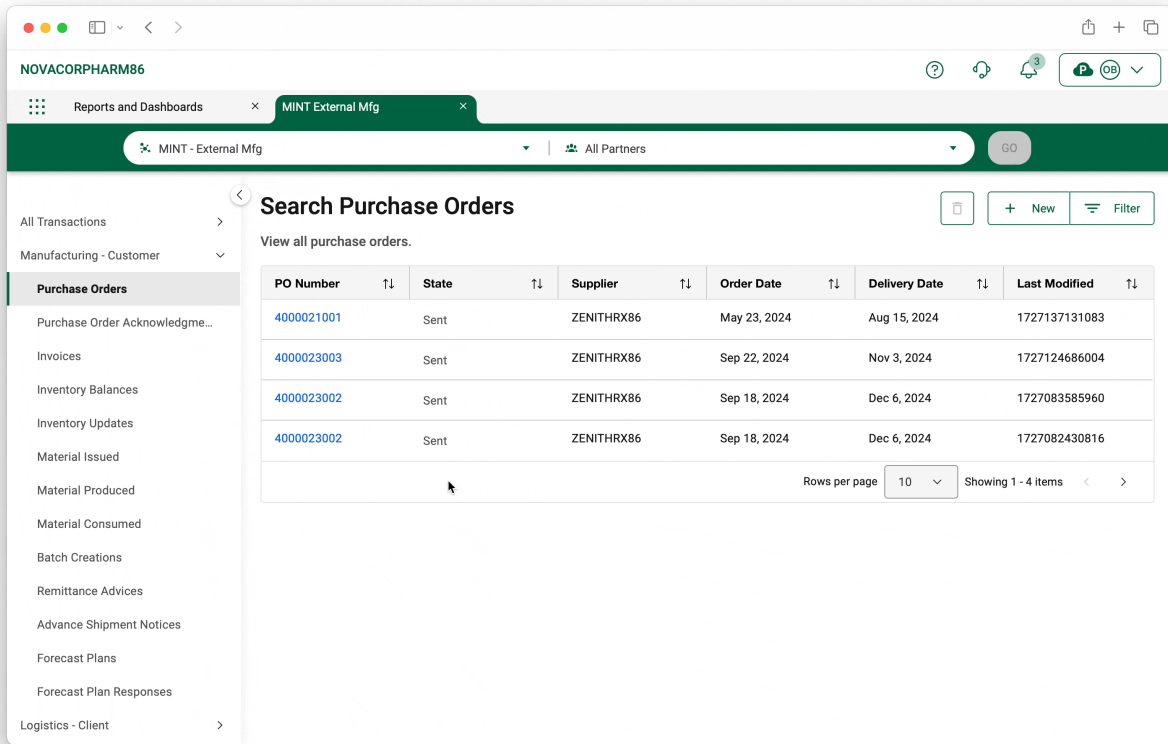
NOVACORPHARM86

3

P OB

Reports and Dashboards

MINT External Mfg

MINT - External Mfg

All Partners

GO

All Transactions

Manufacturing - Customer

Purchase Orders

Purchase Order Acknowledgme...

Invoices

Inventory Balances

Inventory Updates

Material Issued

Material Produced

Material Consumed

Batch Creations

Remittance Advices

Advance Shipment Notices

Forecast Plans

Forecast Plan Responses

Logistics - Client

Search Purchase Orders

View all purchase orders.

New

Filter

| PO Number | State | Supplier | Order Date | Delivery Date | Last Modified |
|---|---|---|---|---|---|
| 4000021001 | Sent | ZENITHRX86 | May 23, 2024 | Aug 15, 2024 | 1727137131083 |
| 4000023003 | Sent | ZENITHRX86 | Sep 22, 2024 | Nov 3, 2024 | 1727124686004 |
| 4000023002 | Sent | ZENITHRX86 | Sep 18, 2024 | Dec 6, 2024 | 1727083585960 |
| 4000023002 | Sent | ZENITHRX86 | Sep 18, 2024 | Dec 6, 2024 | 1727082430816 |

Rows per page 10 Showing 1 - 4 items